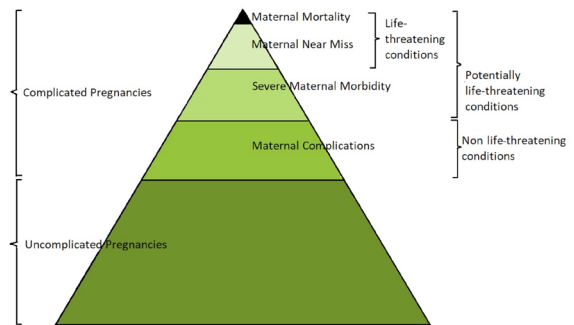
Maternal Mortality

Maternal Near Miss

Severe Maternal Morbidity

Maternal Complications

Life-threatening conditions

Potentially life-threatening conditions

Non life-threatening conditions

Complicated Pregnancies

Uncomplicated Pregnancies